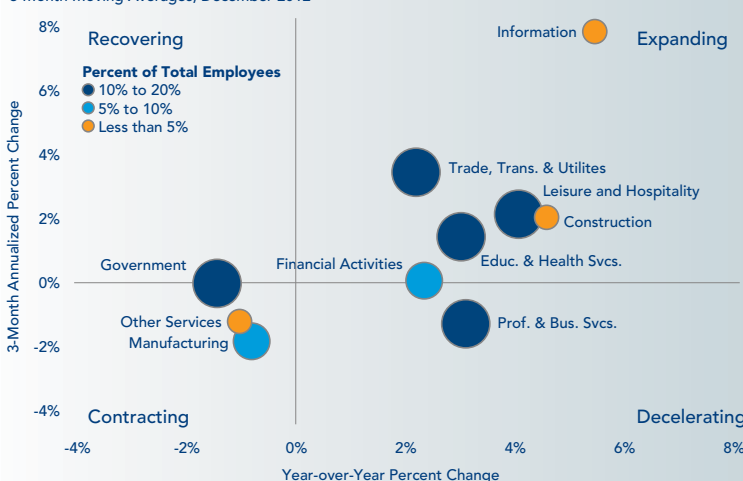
3-Month Moving Averages, December 2012

8%
6%
4%
2%
0%
-2%
-4%

3-Month Annualized Percent Change

Recovering

Expanding

Percent of Total Employees
10% to 20%
5% to 10%
Less than 5%

Information

Trade, Trans. & Utilites
Leisure and Hospitality
Construction
Government
Financial Activities
Educ. & Health Svcs.
Other Services
Manufacturing
Prof. & Bus. Svcs.

Contracting

Decelerating

-4%
-2%
0%
2%
4%
6%
8%

Year-over-Year Percent Change